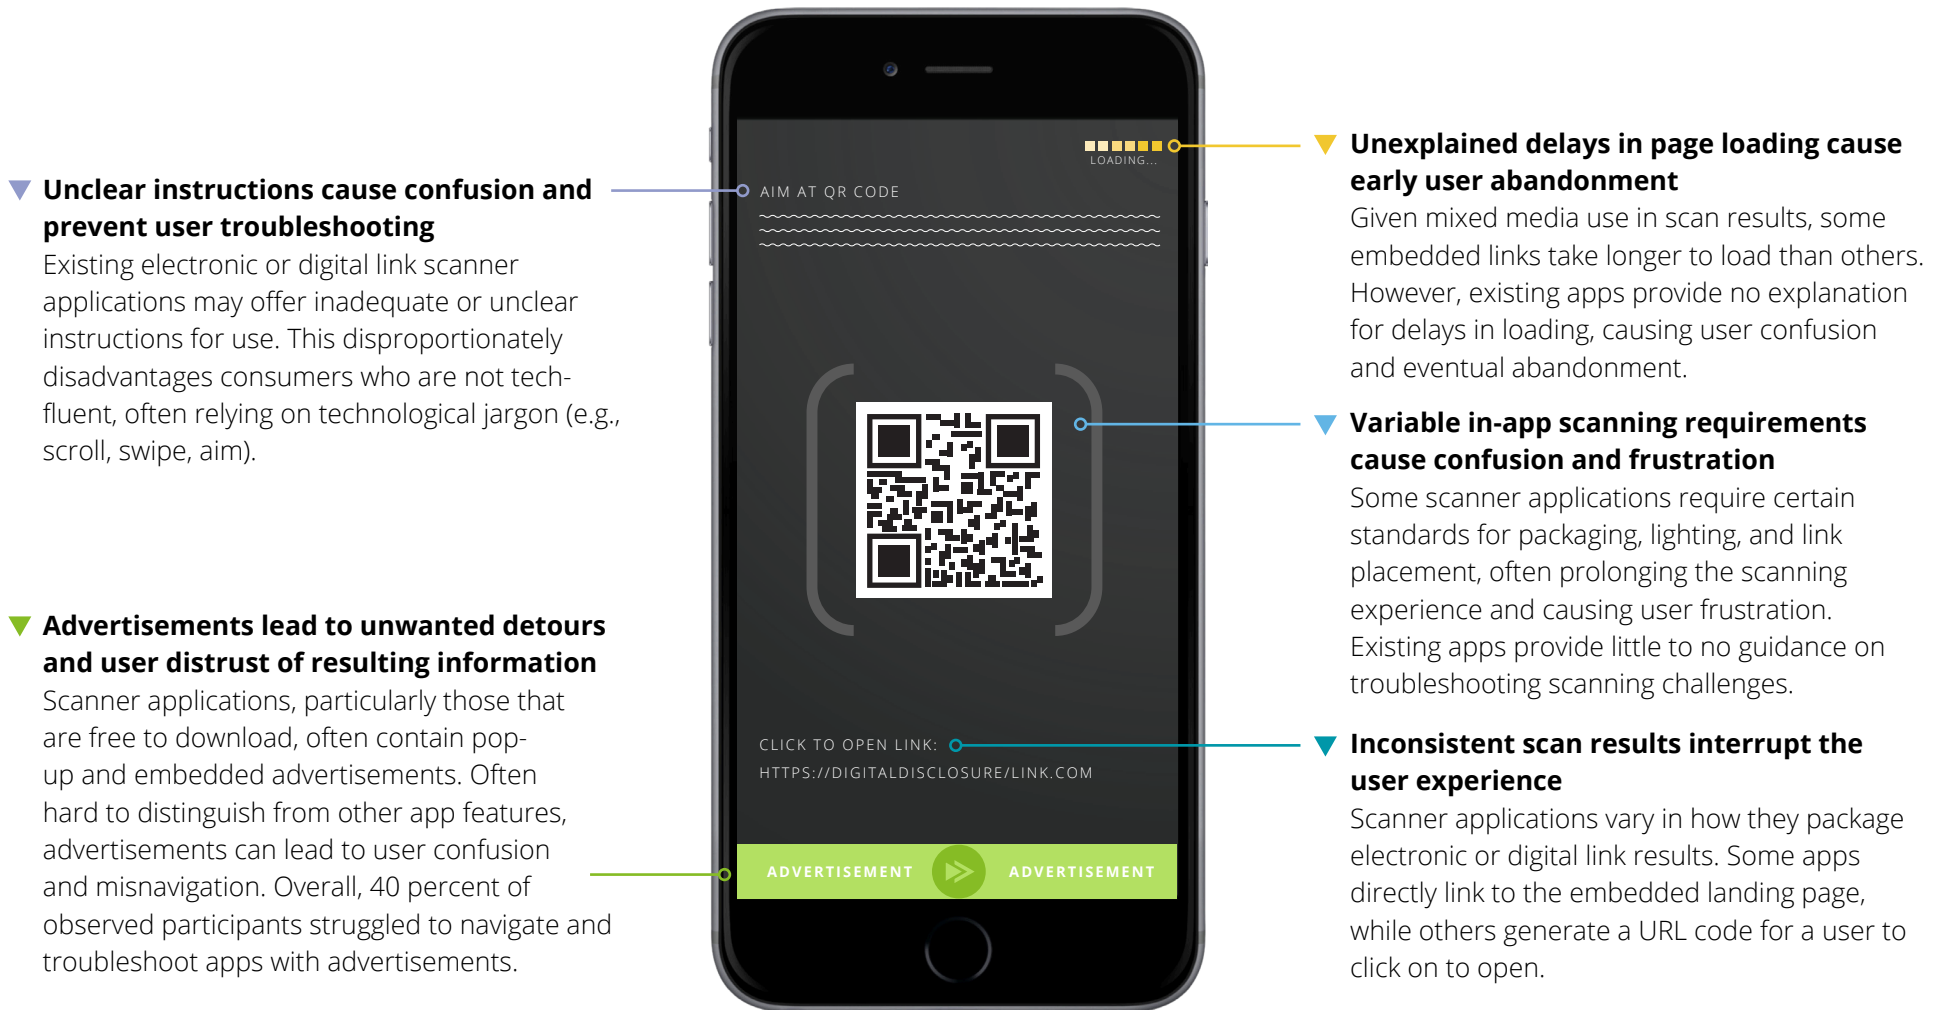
Unclear instructions cause confusion and prevent user troubleshooting
Existing electronic or digital link scanner applications may offer inadequate or unclear instructions for use. This disproportionately disadvantages consumers who are not tech-fluent, often relying on technological jargon (e.g., scroll, swipe, aim).

Advertisements lead to unwanted detours and user distrust of resulting information
Scanner applications, particularly those that are free to download, often contain pop-up and embedded advertisements. Often hard to distinguish from other app features, advertisements can lead to user confusion and misnavigation. Overall, 40 percent of observed participants struggled to navigate and troubleshoot apps with advertisements.

LOADING...

AIM AT QR CODE

CLICK TO OPEN LINK:
HTTPS://DIGITALDISCLOSURE/LINK.COM

ADVERTISEMENT ADVERTISEMENT

Unexplained delays in page loading cause early user abandonment
Given mixed media use in scan results, some embedded links take longer to load than others. However, existing apps provide no explanation for delays in loading, causing user confusion and eventual abandonment.

Variable in-app scanning requirements cause confusion and frustration
Some scanner applications require certain standards for packaging, lighting, and link placement, often prolonging the scanning experience and causing user frustration. Existing apps provide little to no guidance on troubleshooting scanning challenges.

Inconsistent scan results interrupt the user experience
Scanner applications vary in how they package electronic or digital link results. Some apps directly link to the embedded landing page, while others generate a URL code for a user to click on to open.